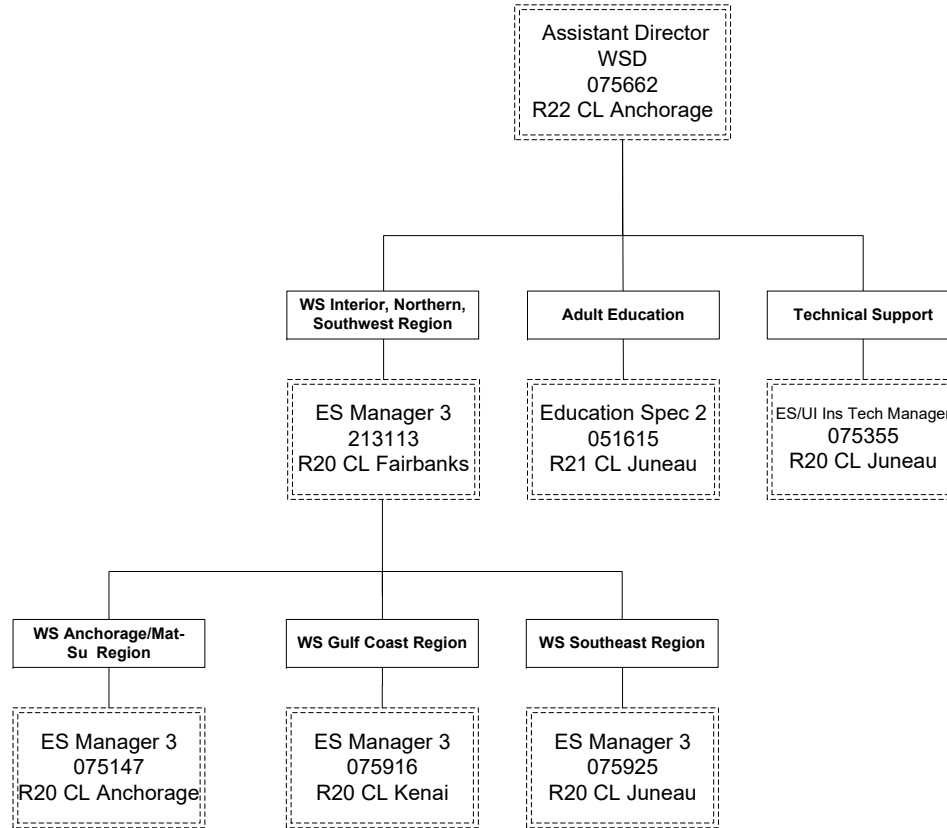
Assistant Director
WSD
075662
R22 CL Anchorage

WS Interior, Northern, Southwest Region

Adult Education

Technical Support

ES Manager 3
213113
R20 CL Fairbanks

Education Spec 2
051615
R21 CL Juneau

ES/UI Ins Tech Manager
075355
R20 CL Juneau

WS Anchorage/Mat-Su Region

WS Gulf Coast Region

WS Southeast Region

ES Manager 3
075147
R20 CL Anchorage

ES Manager 3
075916
R20 CL Kenai

ES Manager 3
075925
R20 CL Juneau